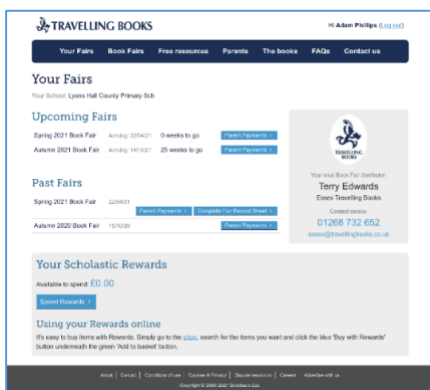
TRAVELLING BOOKS

Hi Adam Phillips (Log out)

Your Fairs | Book Fairs | Free resources | Parents | The books | FAQs | Contact us

Your Fairs

Your School: Lyons Hall County Primary Sch

Upcoming Fairs

Spring 2021 Book Fair | Arriving: 20/04/21 | 0 weeks to go | Parent Payments >

Autumn 2021 Book Fair | Arriving: 14/10/21 | 25 weeks to go | Parent Payments >

Past Fairs

Spring 2021 Book Fair | 22/04/21

Parent Payments > | Complete Fair Record Sheet >

Autumn 2020 Book Fair | 15/10/20 | Parent Payments >

TRAVELLING BOOKS

Your local Book Fair distributor:

Terry Edwards

Essex Travelling Books

Contact details:

01268 732 652

essex@travellingbooks.co.uk

Your Scholastic Rewards

Available to spend: £0.00

Spend Rewards >

Using your Rewards online

It's easy to buy items with Rewards. Simply go to the shop, search for the items you want and click the blue 'Buy with Rewards' button underneath the green 'Add to basket' button.

About | Contact | Conditions of use | Cookies & Privacy | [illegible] | Careers | Advertise with us

Copyright © 2006-2021 Scholastic Ltd.